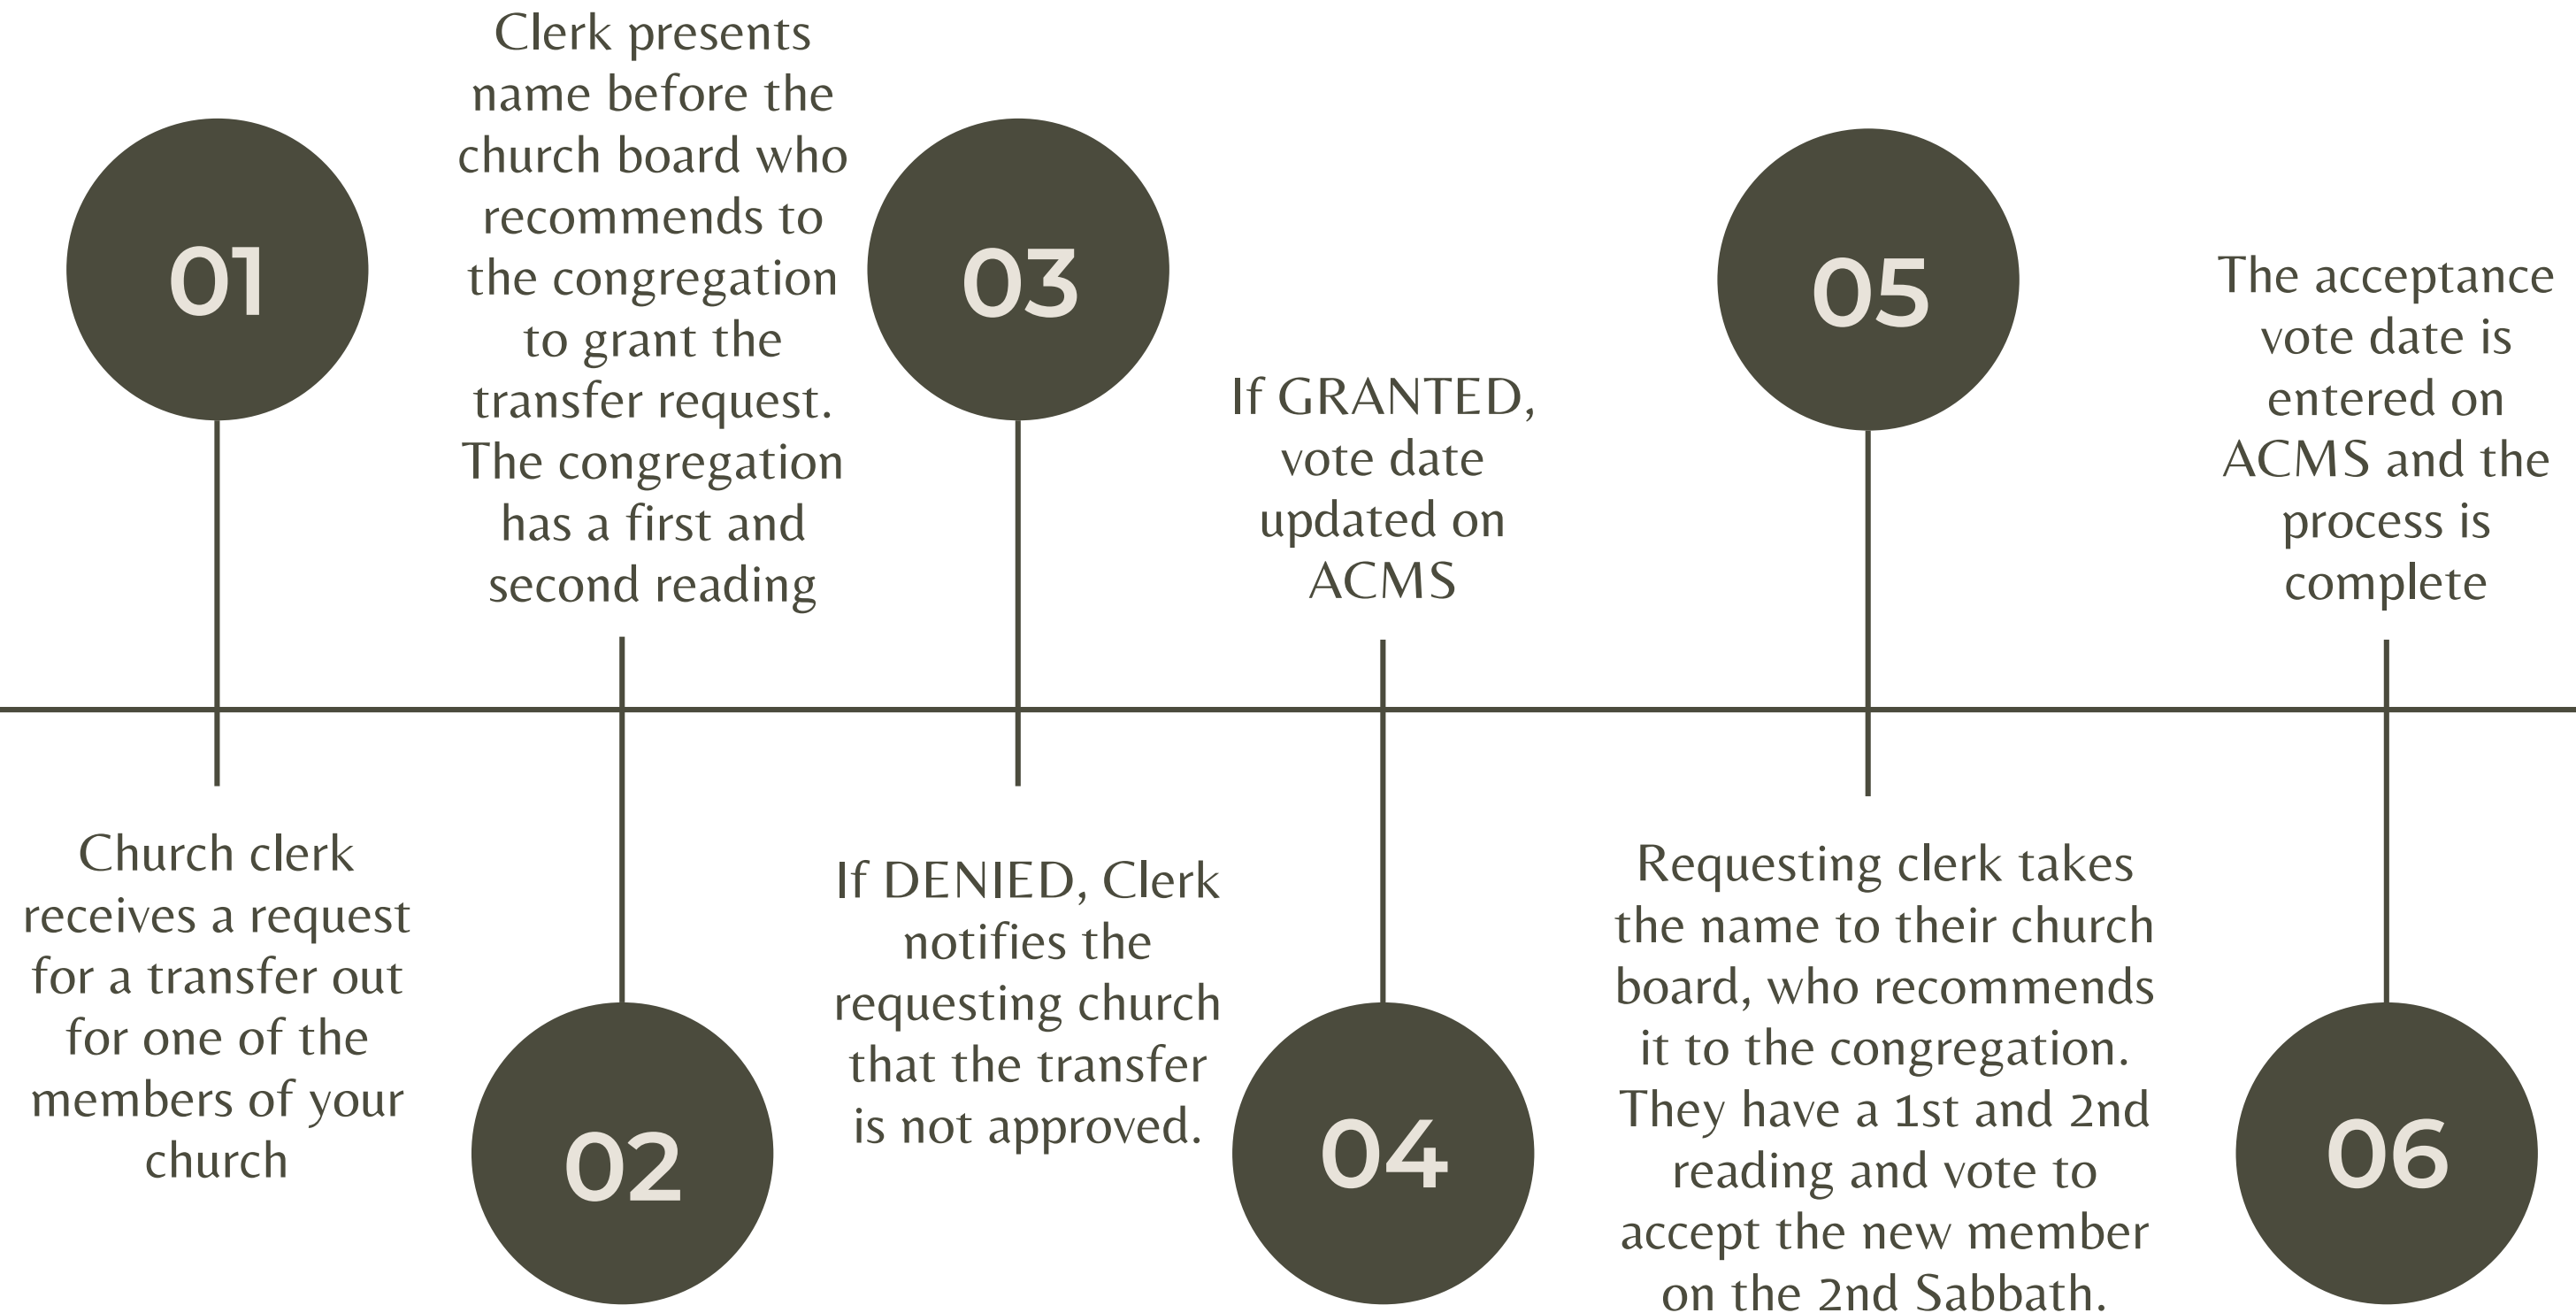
01

Church clerk receives a request for a transfer out for one of the members of your church

Clerk presents name before the church board who recommends to the congregation to grant the transfer request. The congregation has a first and second reading

02

03

If DENIED, Clerk notifies the requesting church that the transfer is not approved.

If GRANTED, vote date updated on ACMS

04

05

Requesting clerk takes the name to their church board, who recommends it to the congregation. They have a 1st and 2nd reading and vote to accept the new member on the 2nd Sabbath.

The acceptance vote date is entered on ACMS and the process is complete

06